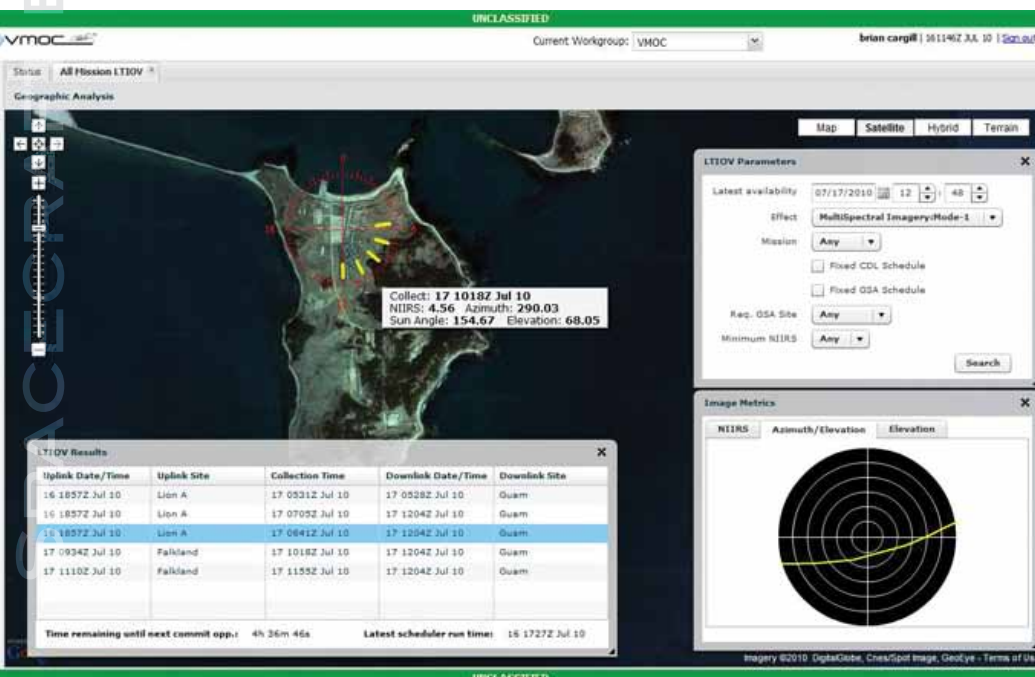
UNCLASSIFIED

VMOC

Current Workgroup: VMOC

brian cargill | 161146Z JUL 10 | Sign out

Status | All Mission LTIOV

Geographic Analysis

Map | Satellite | Hybrid | Terrain

LTIOV Parameters

Latest availability 07/17/2010 12 : 48

Effect MultiSpectral Imagery:Mode-1

Mission Any

Fixed CDL Schedule

Fixed GSA Schedule

Req. GSA Site Any

Minimum NIIRS Any

Search

Collect: 17 1018Z Jul 10
NIIRS: 4.56 Azimuth: 290.03
Sun Angle: 154.67 Elevation: 68.05

LTIOV Results

| Uplink Date/Time | Uplink Site | Collection Time | Downlink Date/Time | Downlink Site |
|---|---|---|---|---|
| 16 1857Z Jul 10 | Lion A | 17 0531Z Jul 10 | 17 0528Z Jul 10 | Guam |
| 16 1857Z Jul 10 | Lion A | 17 0705Z Jul 10 | 17 1204Z Jul 10 | Guam |
| 16 1857Z Jul 10 | Lion A | 17 0641Z Jul 10 | 17 1204Z Jul 10 | Guam |
| 17 0934Z Jul 10 | Falkland | 17 1018Z Jul 10 | 17 1204Z Jul 10 | Guam |
| 17 1110Z Jul 10 | Falkland | 17 1155Z Jul 10 | 17 1204Z Jul 10 | Guam |

Time remaining until next commit opp.: 4h 36m 46s

Latest scheduler run time: 16 1727Z Jul 10

Image Metrics

NIIRS | Azimuth/Elevation | Elevation

Imagery ©2010 DigitalGlobe, Cnes/Spot Image, GeoEye - Terms of Use

UNCLASSIFIED